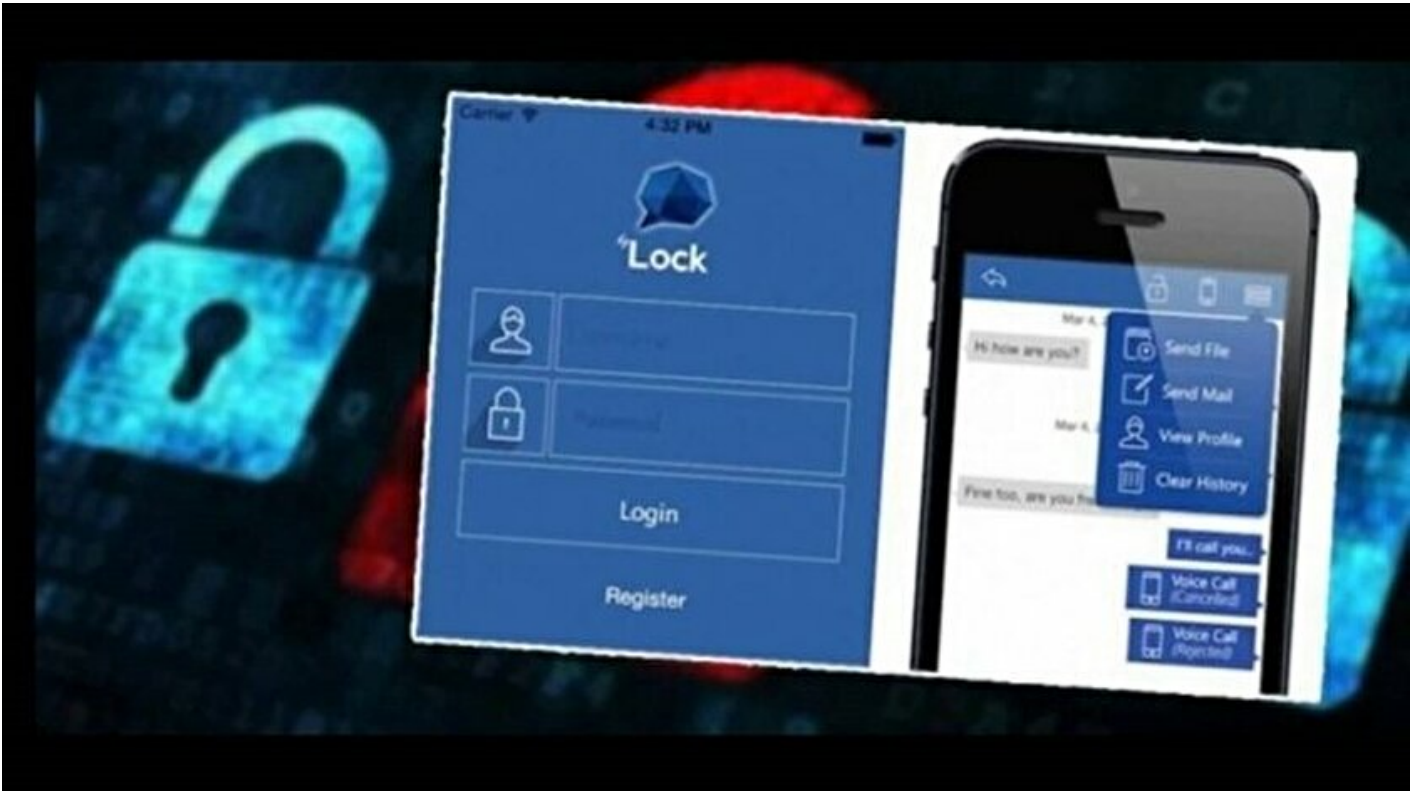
Carrier
4:32 PM
ByLock
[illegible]
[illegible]
Login
Register

Mar 4, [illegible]
Hi how are you?
Mar 4, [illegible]
Fine too, are you fr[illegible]
Send File
Send Mail
View Profile
Clear History
I'll call you..
Voice Call (Canceled)
Voice Call (Rejected)